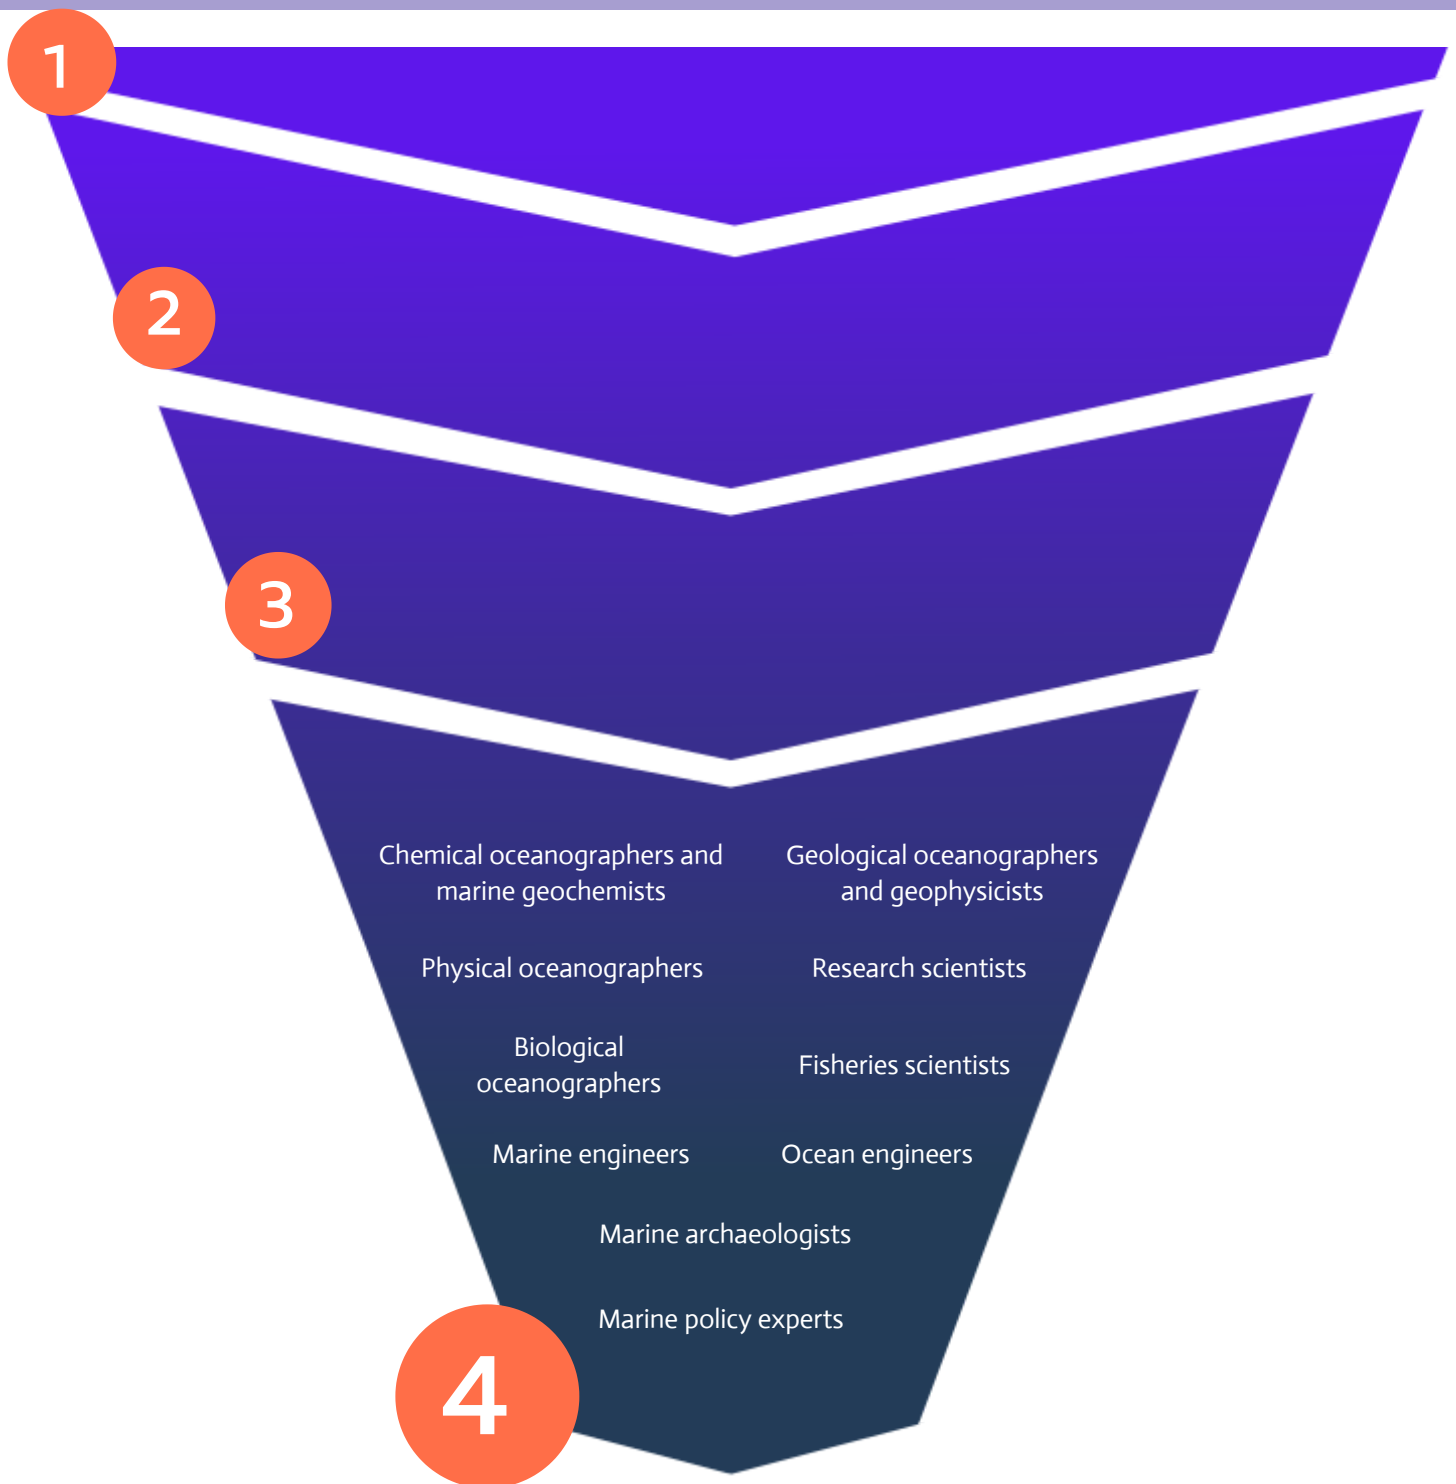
1

2

3

Chemical oceanographers and marine geochemists

Geological oceanographers and geophysicists

Physical oceanographers

Research scientists

Biological oceanographers

Fisheries scientists

Marine engineers

Ocean engineers

Marine archaeologists

Marine policy experts

4